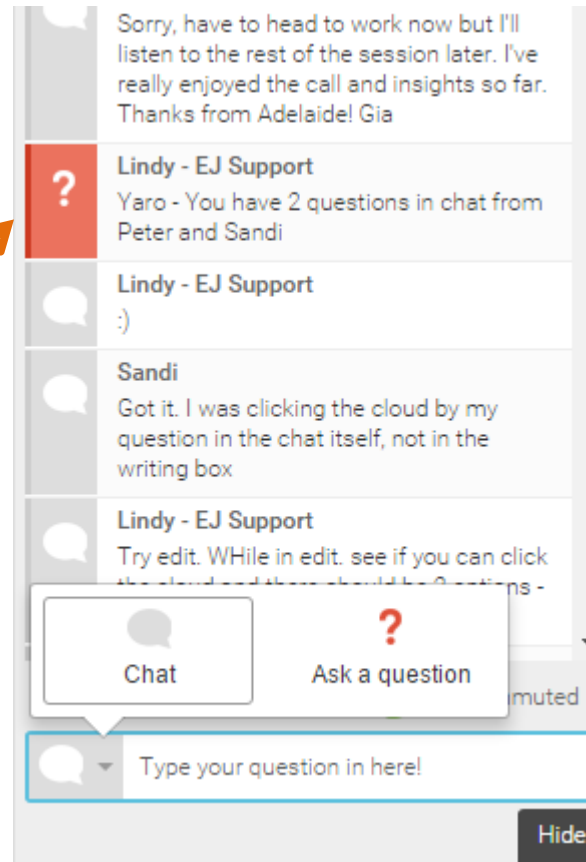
Sorry, have to head to work now but I'll listen to the rest of the session later. I've really enjoyed the call and insights so far. Thanks from Adelaide! Gia

Lindy - EJ Support
Yaro - You have 2 questions in chat from Peter and Sandi

Lindy - EJ Support
:)

Sandi
Got it. I was clicking the cloud by my question in the chat itself, not in the writing box

Lindy - EJ Support
Try edit. WHile in edit. see if you can click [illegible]

Chat

Ask a question

muted

Type your question in here!

Hide